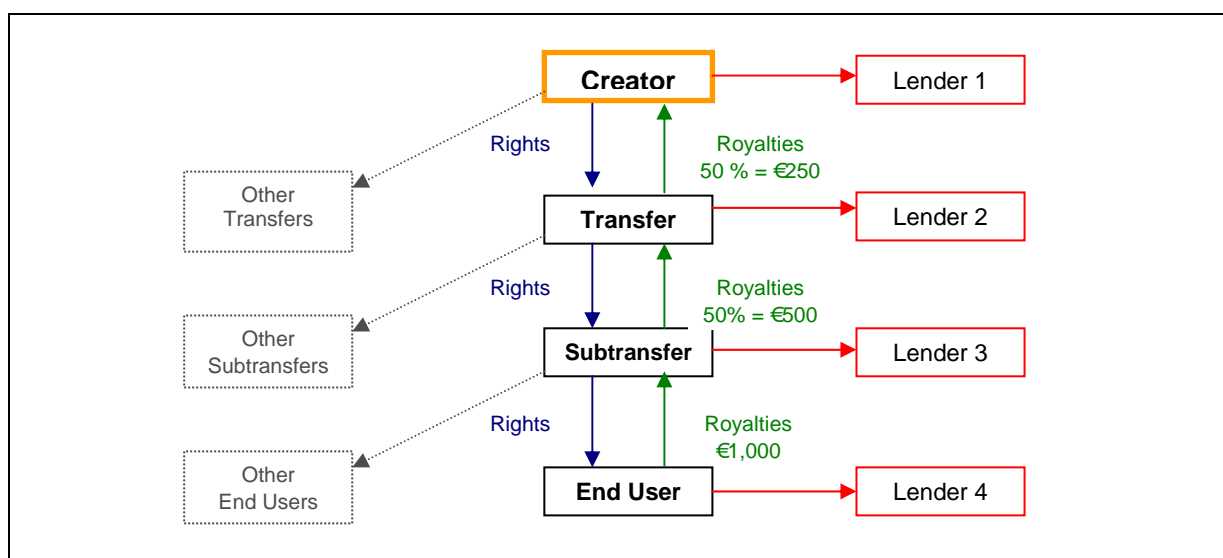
Creator

Lender 1

Rights

Royalties
50 % = €250

Other Transfers

Transfer

Lender 2

Rights

Royalties
50% = €500

Other Subtransfers

Subtransfer

Lender 3

Rights

Royalties
€1,000

Other End Users

End User

Lender 4